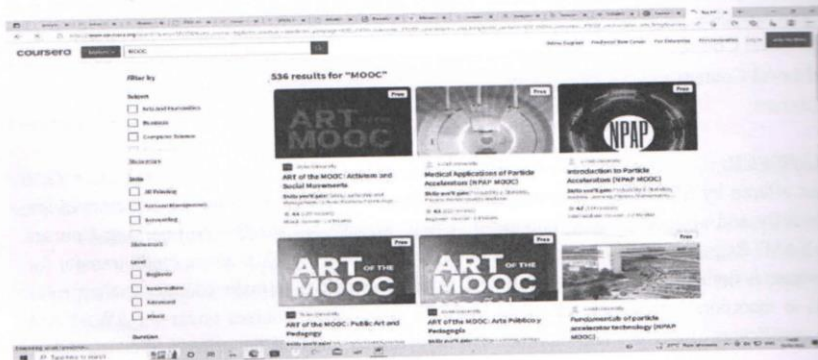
coursera Explore MOOC

536 results for "MOOC"

Filter by

Subject

Arts and Humanities

Business

Computer Science

Show more

Skills

Art History

Show more

Level

Beginner

Intermediate

Advanced

Mixed

Duration

Free

ART OF THE MOOC

ART of the MOOC: Activism and Social Movements

Free

Medical Applications of Particle Accelerators (NPAP MOOC)

Free

NPAP

Introduction to Particle Accelerators (NPAP MOOC)

Free

ART OF THE MOOC

ART of the MOOC: Public Art and Pedagogy

Free

ART OF THE MOOC

ART of the MOOC: Arts Politics Pedagogia

Free

Fundamentals of particle accelerator technology (NPAP MOOC)

Type here to search